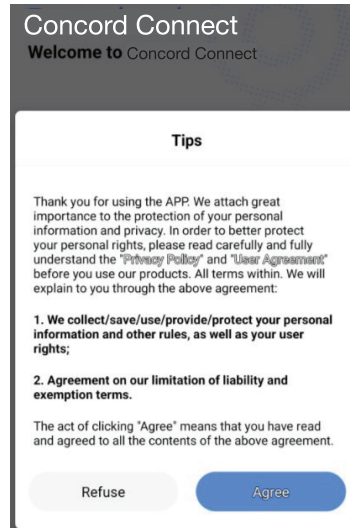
Concord Connect

Welcome to Concord Connect

Tips

Thank you for using the APP. We attach great importance to the protection of your personal information and privacy. In order to better protect your personal rights, please read carefully and fully understand the "Privacy Policy" and "User Agreement" before you use our products. All terms within. We will explain to you through the above agreement:

1. We collect/save/use/provide/protect your personal information and other rules, as well as your user rights;

2. Agreement on our limitation of liability and exemption terms.

The act of clicking "Agree" means that you have read and agreed to all the contents of the above agreement.

Refuse

Agree